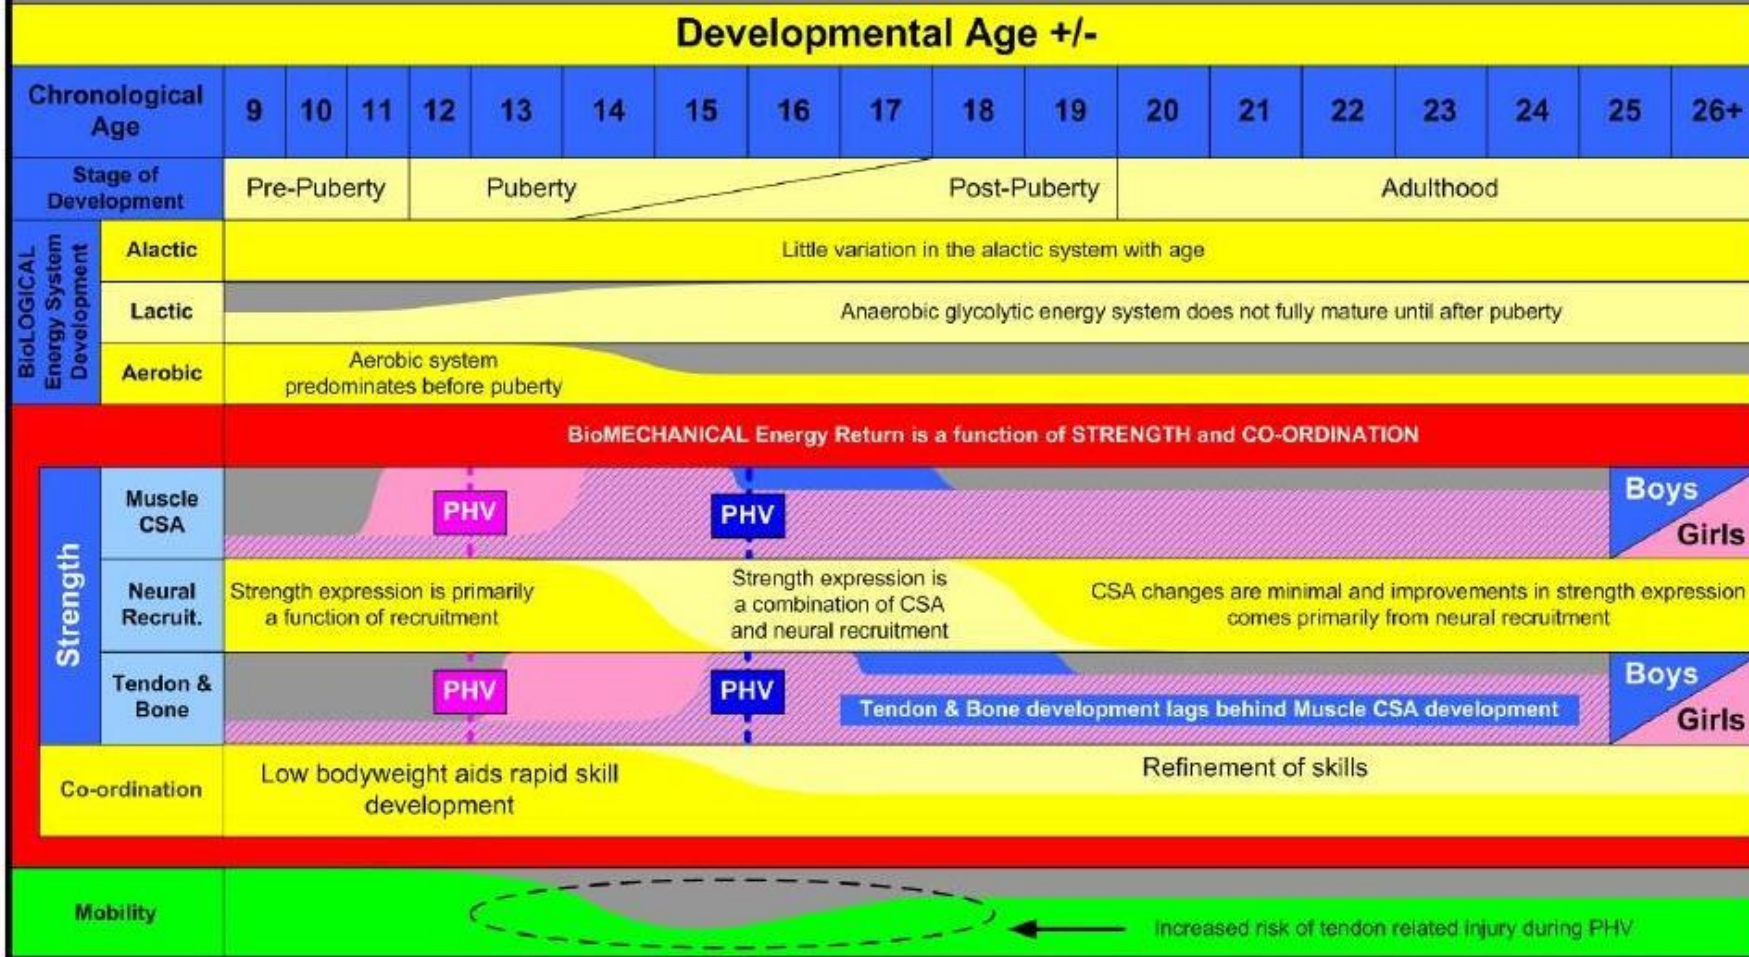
Developmental Age +/-

| Chronological Age | 9 | 10 | 11 | 12 | 13 | 14 | 15 | 16 | 17 | 18 | 19 | 20 | 21 | 22 | 23 | 24 | 25 | 26+ |
|---|---|---|---|---|---|---|---|---|---|---|---|---|---|---|---|---|---|---|

Stage of Development: Pre-Puberty | Puberty | Post-Puberty | Adulthood

BioLOGICAL Energy System Development

Alactic: Little variation in the alactic system with age

Lactic: Anaerobic glycolytic energy system does not fully mature until after puberty

Aerobic: Aerobic system predominates before puberty

BioMECHANICAL Energy Return is a function of STRENGTH and CO-ORDINATION

Strength

Muscle CSA: PHV PHV Boys Girls

Neural Recruit.: Strength expression is primarily a function of recruitment

Strength expression is a combination of CSA and neural recruitment

CSA changes are minimal and improvements in strength expression comes primarily from neural recruitment

Tendon & Bone: PHV PHV Tendon & Bone development lags behind Muscle CSA development Boys Girls

Co-ordination: Low bodyweight aids rapid skill development

Refinement of skills

Mobility: Increased risk of tendon related injury during PHV